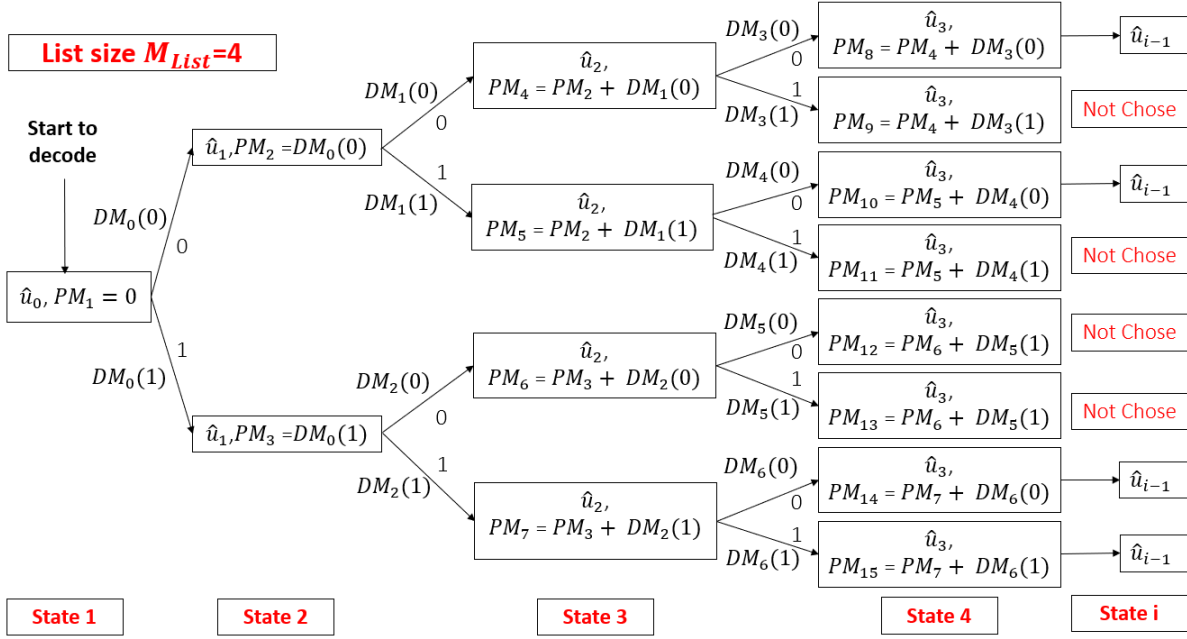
List size $M_{List}$=4

Start to decode

$\hat{u}_0, PM_1 = 0$

$DM_0(0)$
0
$DM_0(1)$
1

$\hat{u}_1, PM_2 = DM_0(0)$

$\hat{u}_1, PM_3 = DM_0(1)$

$DM_1(0)$
0
1
$DM_1(1)$

$DM_2(0)$
0
1
$DM_2(1)$

$\hat{u}_2$, $PM_4 = PM_2 + DM_1(0)$

$\hat{u}_2$, $PM_5 = PM_2 + DM_1(1)$

$\hat{u}_2$, $PM_6 = PM_3 + DM_2(0)$

$\hat{u}_2$, $PM_7 = PM_3 + DM_2(1)$

$DM_3(0)$
0
1
$DM_3(1)$

$DM_4(0)$
0
1
$DM_4(1)$

$DM_5(0)$
0
1
$DM_5(1)$

$DM_6(0)$
0
1
$DM_6(1)$

$\hat{u}_3$, $PM_8 = PM_4 + DM_3(0)$

$\hat{u}_3$, $PM_9 = PM_4 + DM_3(1)$

$\hat{u}_3$, $PM_{10} = PM_5 + DM_4(0)$

$\hat{u}_3$, $PM_{11} = PM_5 + DM_4(1)$

$\hat{u}_3$, $PM_{12} = PM_6 + DM_5(1)$

$\hat{u}_3$, $PM_{13} = PM_6 + DM_5(1)$

$\hat{u}_3$, $PM_{14} = PM_7 + DM_6(0)$

$\hat{u}_3$, $PM_{15} = PM_7 + DM_6(1)$

$\hat{u}_{i-1}$

Not Chose

$\hat{u}_{i-1}$

Not Chose

Not Chose

Not Chose

$\hat{u}_{i-1}$

$\hat{u}_{i-1}$

State 1

State 2

State 3

State 4

State i